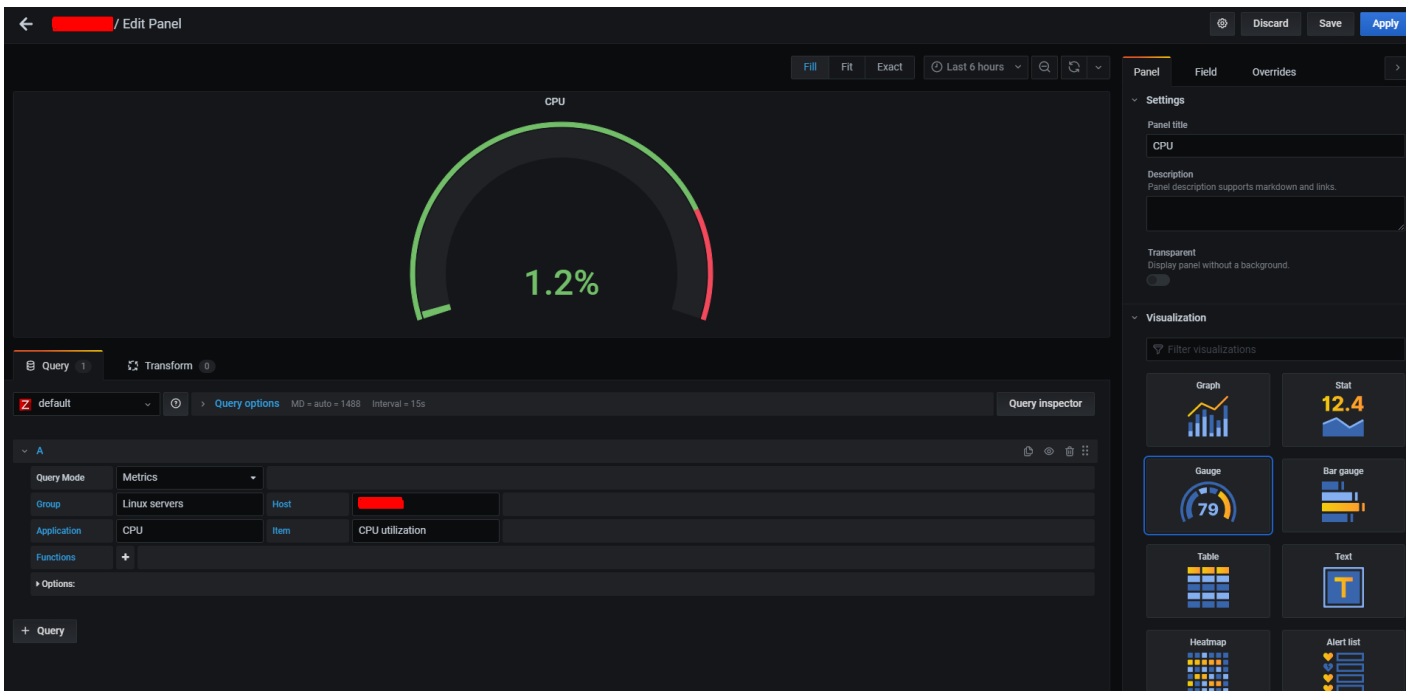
/ Edit Panel

Discard Save Apply

Fill Fit Exact Last 6 hours

CPU

1.2%

Query 1 Transform 0

default Query options MD = auto = 1488 Interval = 15s Query inspector

A

Query Mode Metrics
Group Linux servers Host
Application CPU Item CPU utilization
Functions +
Options:

+ Query

Panel Field Overrides

Settings

Panel title
CPU

Description
Panel description supports markdown and links.

Transparent
Display panel without a background.

Visualization

Filter visualizations

Graph
Stat
12.4
Gauge
79
Bar gauge
Table
Text
T
Heatmap
Alert list